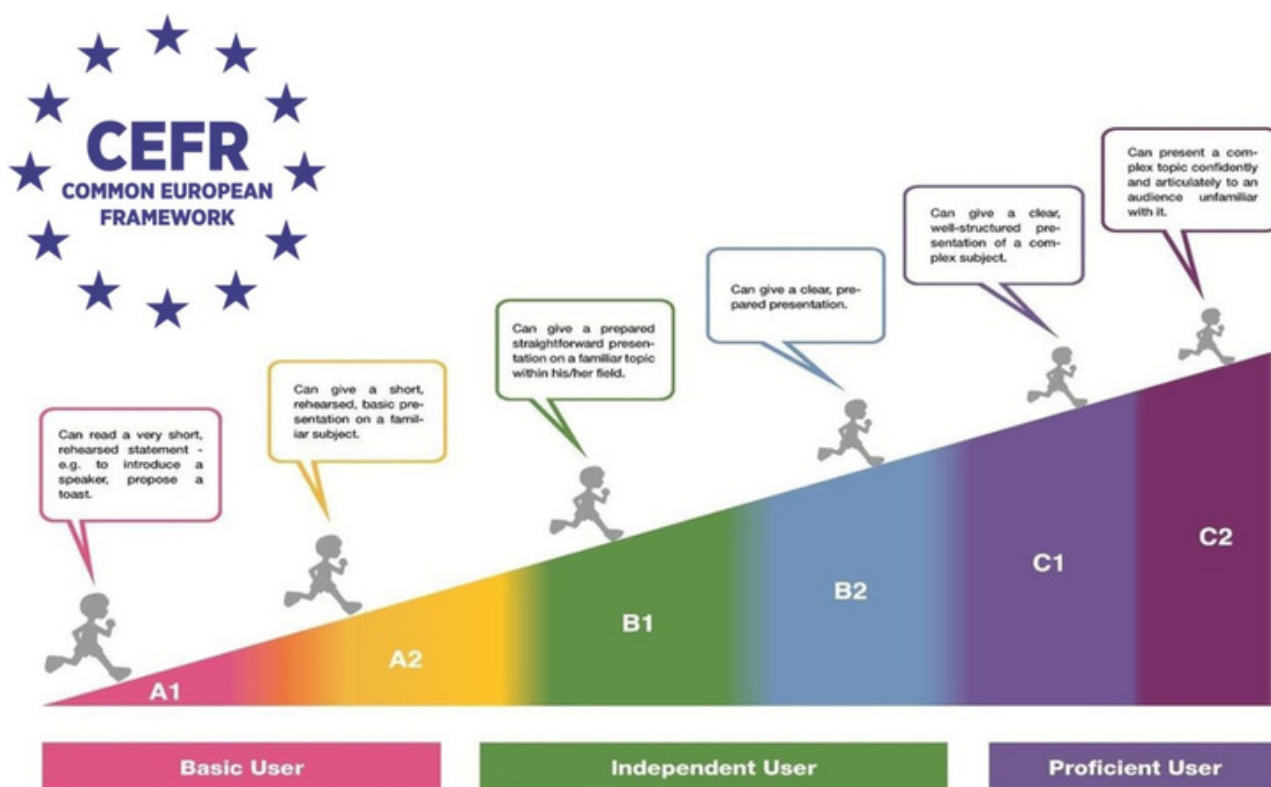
CEFR
COMMON EUROPEAN
FRAMEWORK

Can read a very short, rehearsed statement - e.g. to introduce a speaker, propose a toast.

Can give a short, rehearsed, basic presentation on a familiar subject.

Can give a prepared straightforward presentation on a familiar topic within his/her field.

Can give a clear, prepared presentation.

Can give a clear, well-structured presentation of a complex subject.

Can present a complex topic confidently and articulately to an audience unfamiliar with it.

A1
A2
B1
B2
C1
C2

Basic User
Independent User
Proficient User